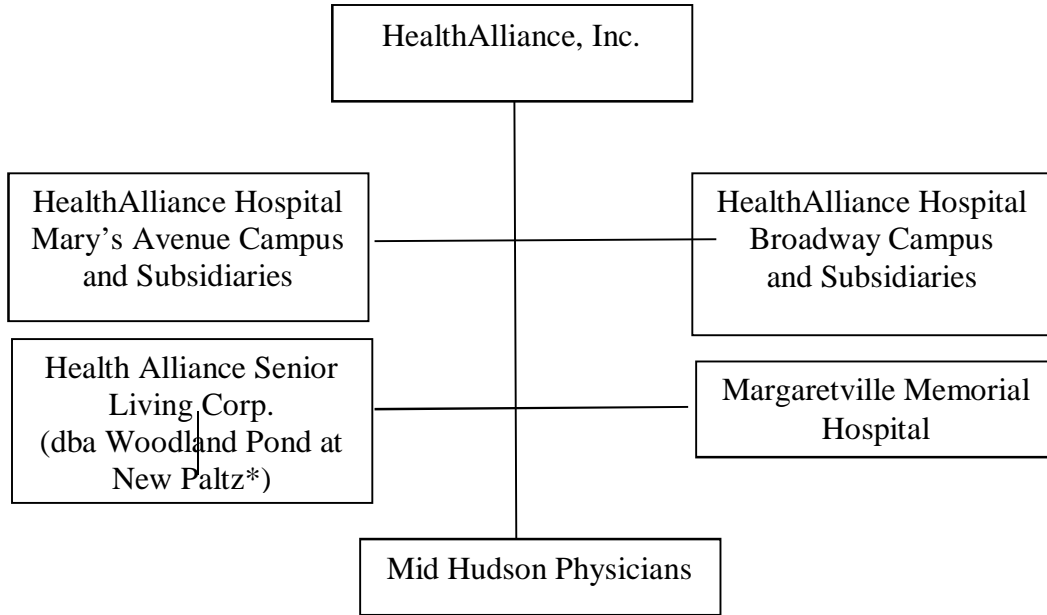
HealthAlliance, Inc.

HealthAlliance Hospital Mary's Avenue Campus and Subsidiaries

HealthAlliance Hospital Broadway Campus and Subsidiaries

Health Alliance Senior Living Corp. (dba Woodland Pond at New Paltz*)

Margaretville Memorial Hospital

Mid Hudson Physicians